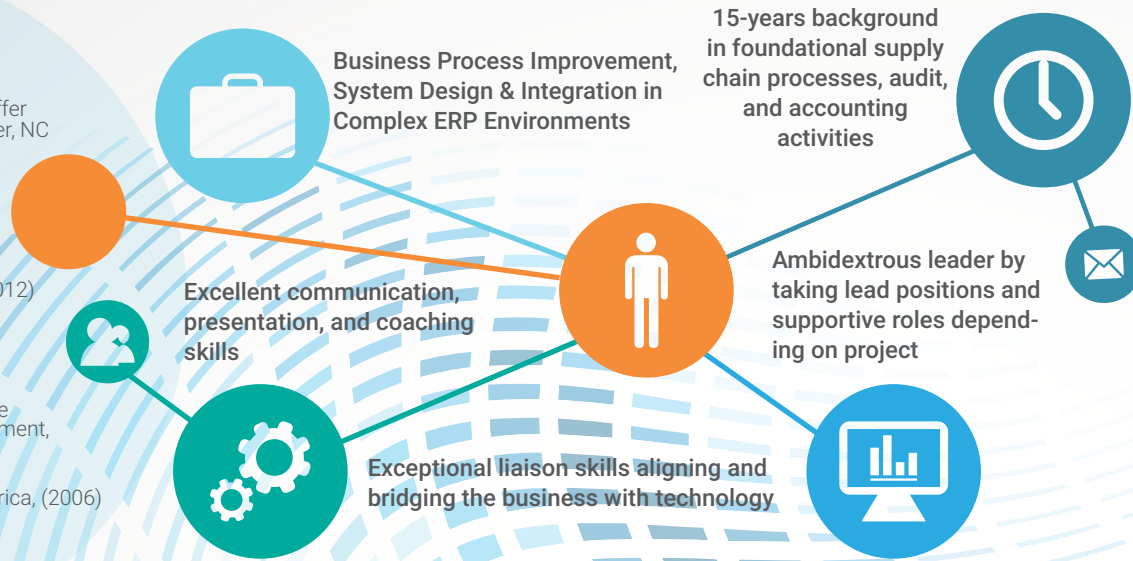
ffer
er, NC

012)

e
ment,

rica, (2006)

Business Process Improvement, System Design & Integration in Complex ERP Environments

15-years background in foundational supply chain processes, audit, and accounting activities

Excellent communication, presentation, and coaching skills

Ambidextrous leader by taking lead positions and supportive roles depending on project

Exceptional liaison skills aligning and bridging the business with technology